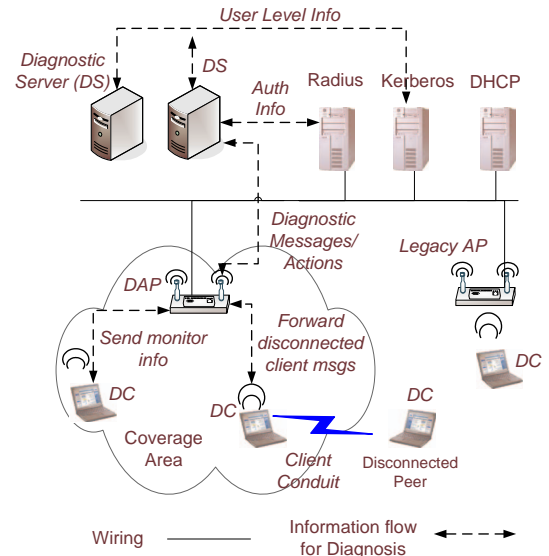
User Level Info

Diagnostic Server (DS)

DS

Auth Info

Radius

Kerberos

DHCP

Diagnostic Messages/ Actions

Legacy AP

DAP

Send monitor info

Forward disconnected client msgs

DC

DC

DC

DC

Coverage Area

Client Conduit

Disconnected Peer

Wiring

Information flow for Diagnosis